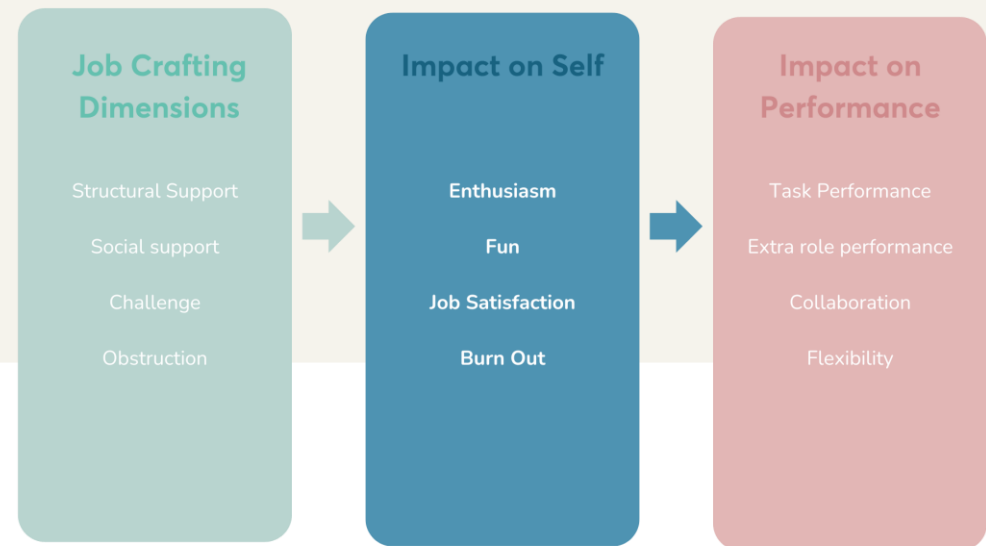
Job Crafting Dimensions

Structural Support

Social support

Challenge

Obstruction

Impact on Self

Enthusiasm

Fun

Job Satisfaction

Burn Out

Impact on Performance

Task Performance

Extra role performance

Collaboration

Flexibility